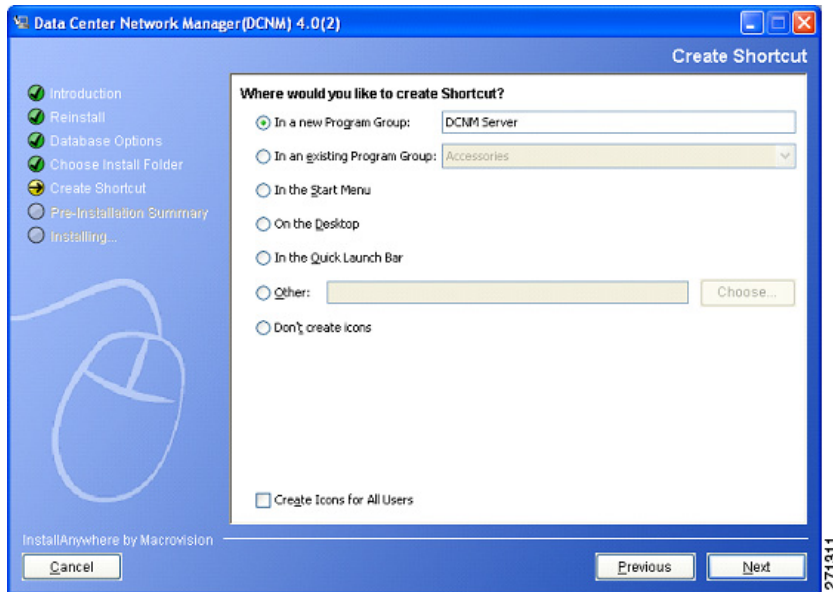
Data Center Network Manager(DCNM) 4.0(2)

Create Shortcut

Introduction
Reinstall
Database Options
Choose Install Folder
Create Shortcut
Pre-Installation Summary
Installing...

Where would you like to create Shortcut?

In a new Program Group: DCNM Server

In an existing Program Group: Accessories

In the Start Menu

On the Desktop

In the Quick Launch Bar

Other: Choose...

Don't create icons

Create Icons for All Users

InstallAnywhere by Macrovision

Cancel

Previous

Next

271311